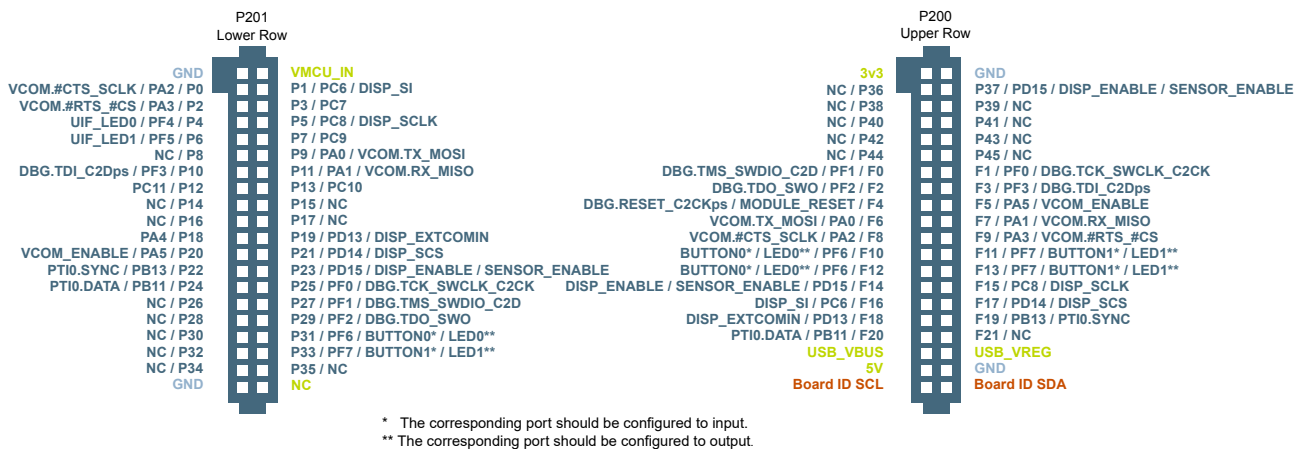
P201
Lower Row

GND
VCOM.#CTS_SCLK / PA2 / P0
VCOM.#RTS_#CS / PA3 / P2
UIF_LED0 / PF4 / P4
UIF_LED1 / PF5 / P6
NC / P8
DBG.TDI_C2Dps / PF3 / P10
PC11 / P12
NC / P14
NC / P16
PA4 / P18
VCOM_ENABLE / PA5 / P20
PTI0.SYNC / PB13 / P22
PTI0.DATA / PB11 / P24
NC / P26
NC / P28
NC / P30
NC / P32
NC / P34
GND

VMCU_IN
P1 / PC6 / DISP_SI
P3 / PC7
P5 / PC8 / DISP_SCLK
P7 / PC9
P9 / PA0 / VCOM.TX_MOSI
P11 / PA1 / VCOM.RX_MISO
P13 / PC10
P15 / NC
P17 / NC
P19 / PD13 / DISP_EXTCOMIN
P21 / PD14 / DISP_SCS
P23 / PD15 / DISP_ENABLE / SENSOR_ENABLE
P25 / PF0 / DBG.TCK_SWCLK_C2CK
P27 / PF1 / DBG.TMS_SWDIO_C2D
P29 / PF2 / DBG.TDO_SWO
P31 / PF6 / BUTTON0* / LED0**
P33 / PF7 / BUTTON1* / LED1**
P35 / NC
NC

P200
Upper Row

3v3
NC / P36
NC / P38
NC / P40
NC / P42
NC / P44
DBG.TMS_SWDIO_C2D / PF1 / F0
DBG.TDO_SWO / PF2 / F2
DBG.RESET_C2CKps / MODULE_RESET / F4
VCOM.TX_MOSI / PA0 / F6
VCOM.#CTS_SCLK / PA2 / F8
BUTTON0* / LED0** / PF6 / F10
BUTTON0* / LED0** / PF6 / F12
DISP_ENABLE / SENSOR_ENABLE / PD15 / F14
DISP_SI / PC6 / F16
DISP_EXTCOMIN / PD13 / F18
PTI0.DATA / PB11 / F20
USB_VBUS
5V
Board ID SCL

GND
P37 / PD15 / DISP_ENABLE / SENSOR_ENABLE
P39 / NC
P41 / NC
P43 / NC
P45 / NC
F1 / PF0 / DBG.TCK_SWCLK_C2CK
F3 / PF3 / DBG.TDI_C2Dps
F5 / PA5 / VCOM_ENABLE
F7 / PA1 / VCOM.RX_MISO
F9 / PA3 / VCOM.#RTS_#CS
F11 / PF7 / BUTTON1* / LED1**
F13 / PF7 / BUTTON1* / LED1**
F15 / PC8 / DISP_SCLK
F17 / PD14 / DISP_SCS
F19 / PB13 / PTI0.SYNC
F21 / NC
USB_VREG
GND
Board ID SDA

* The corresponding port should be configured to input.
** The corresponding port should be configured to output.